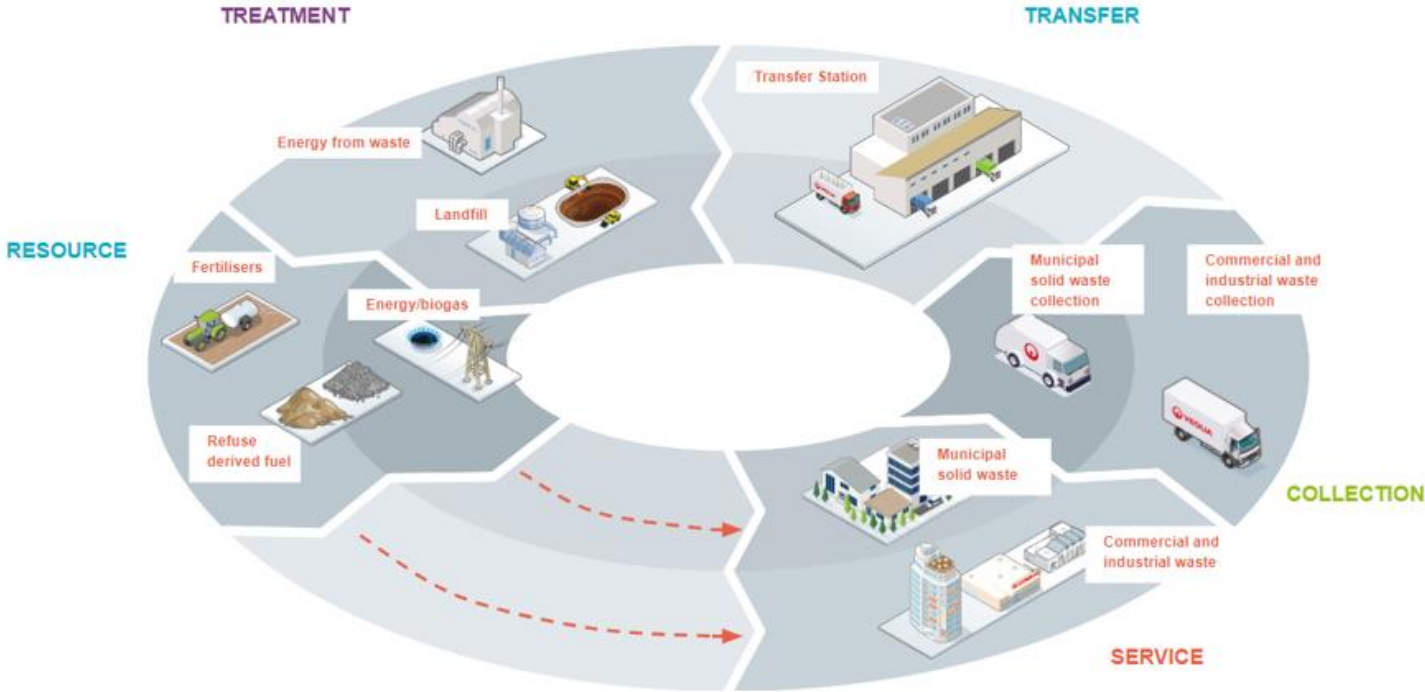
TREATMENT

TRANSFER

Transfer Station

Energy from waste

Landfill

RESOURCE

Fertilisers

Energy/biogas

Municipal solid waste collection

Commercial and industrial waste collection

Refuse derived fuel

Municipal solid waste

COLLECTION

Commercial and industrial waste

SERVICE